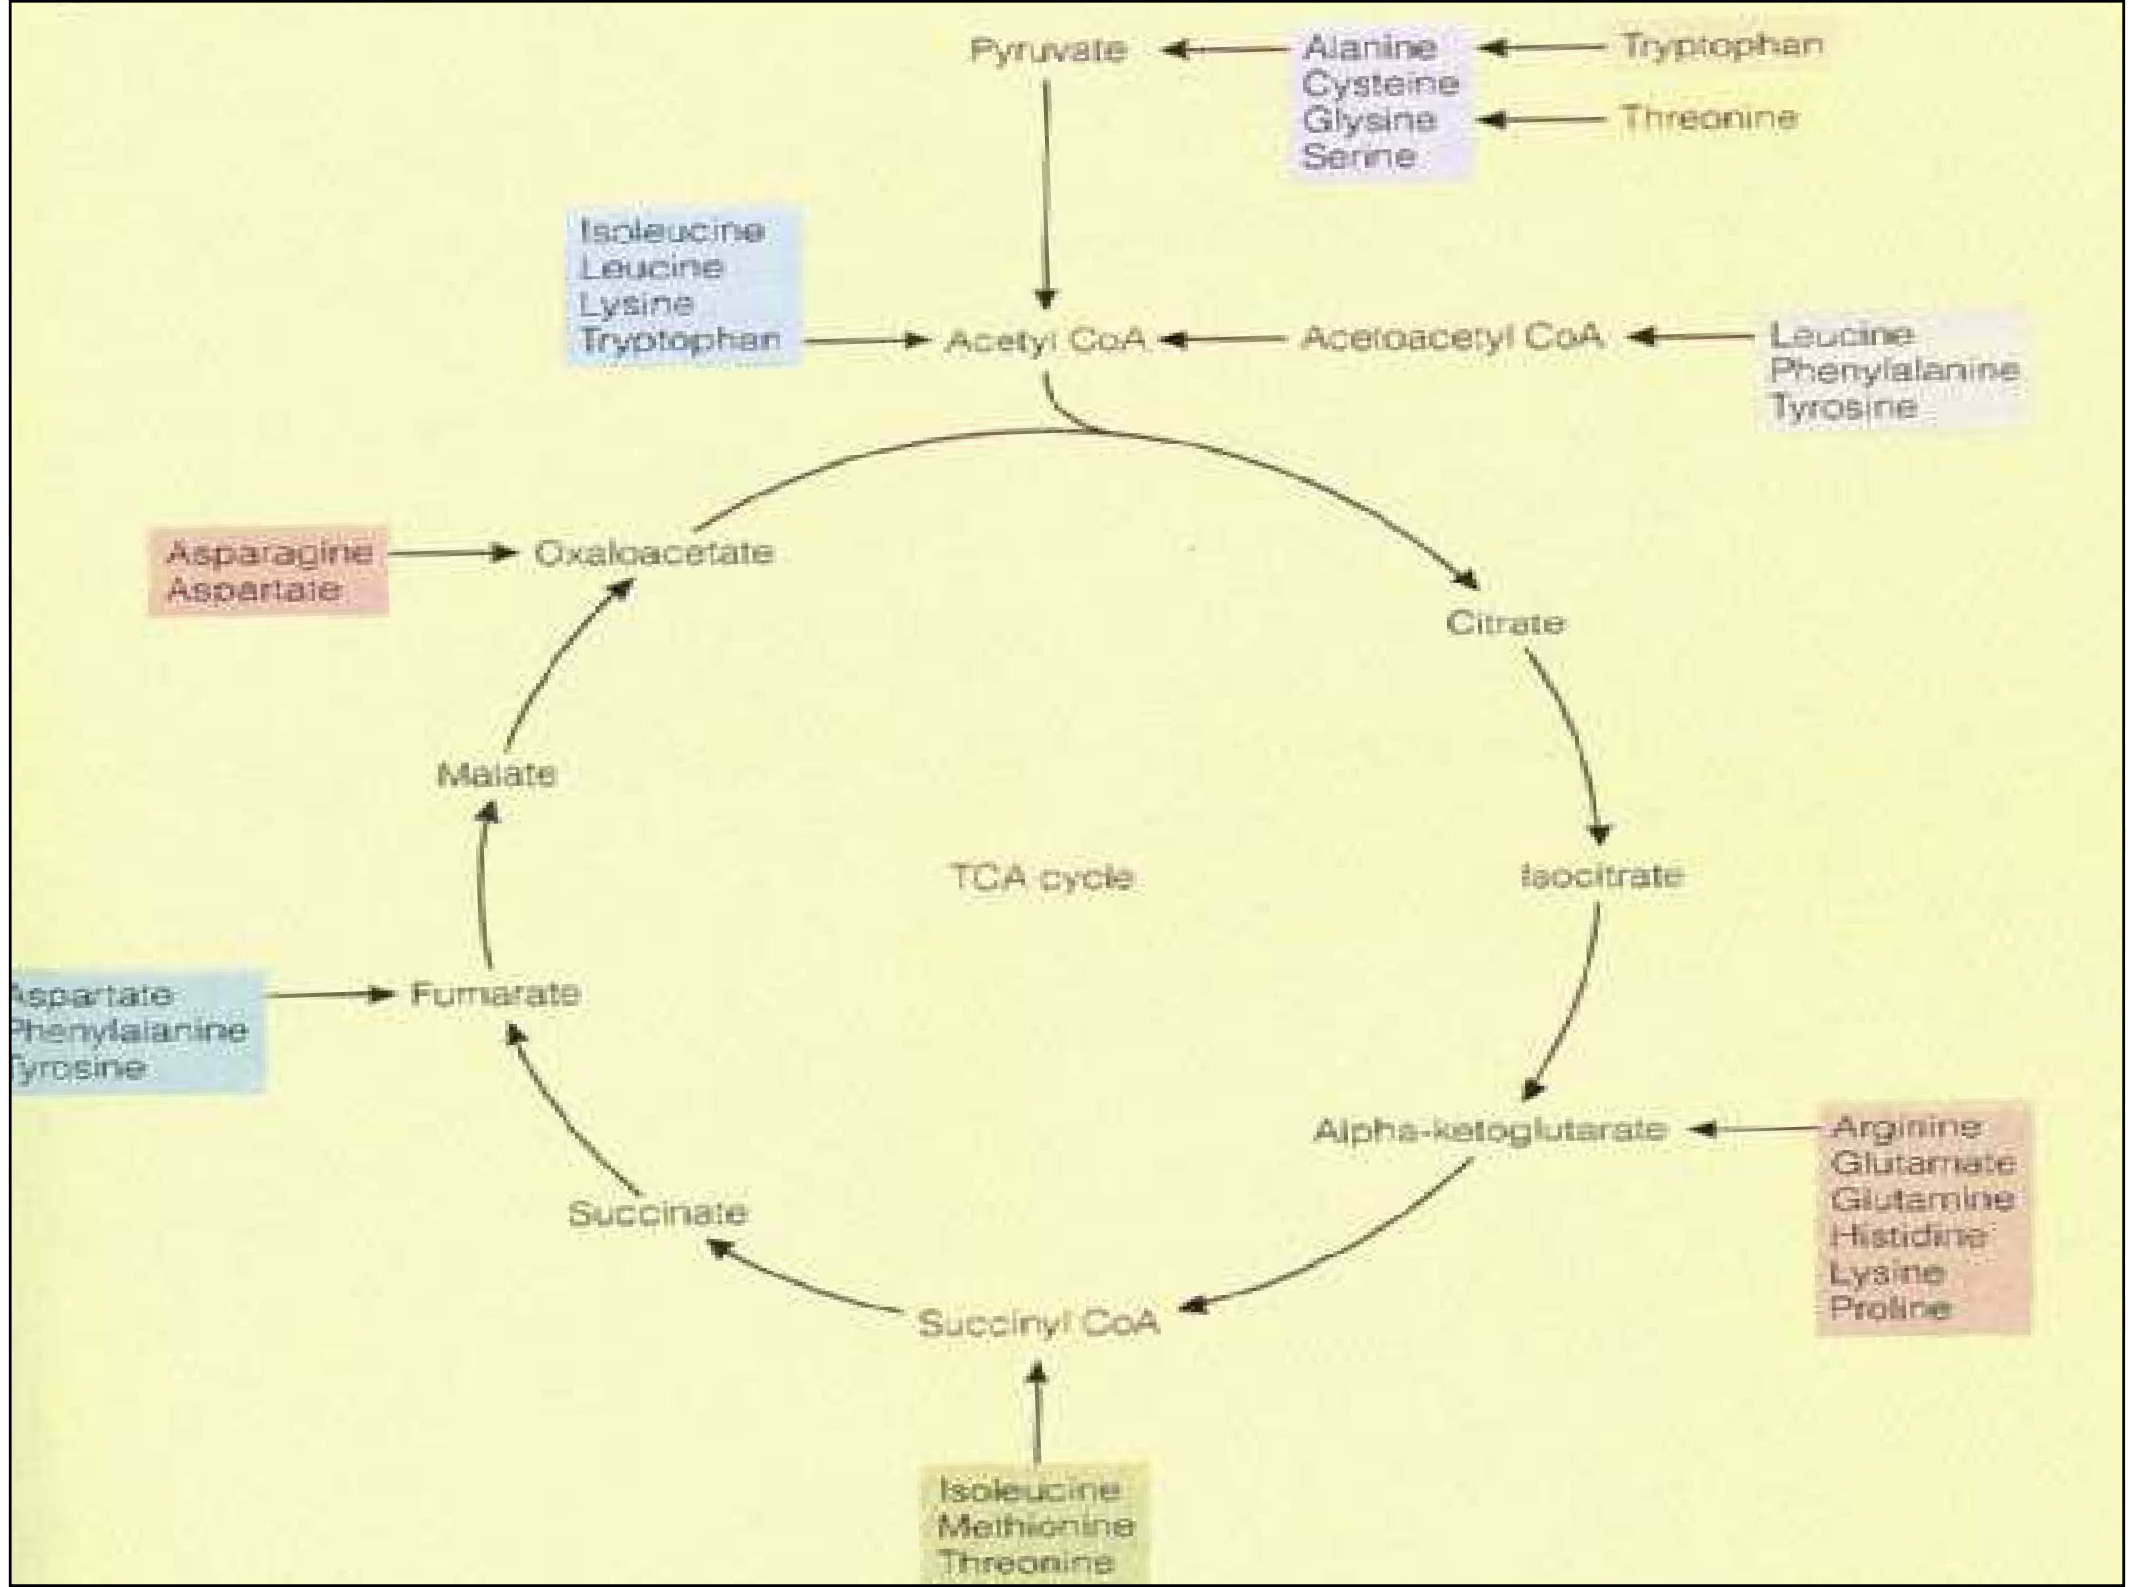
Pyruvate

Alanine
Cysteine
Glysine
Serine

Tryptophan

Threonine

Isoleucine
Leucine
Lysine
Tryptophan

Acetyl CoA

Acetoacetyl CoA

Leucine
Phenylalanine
Tyrosine

Asparagine
Aspartate

Oxaloacetate

Citrate

Malate

TCA cycle

Isocitrate

Aspartate
Phenylalanine
Tyrosine

Fumarate

Alpha-ketoglutarate

Arginine
Glutamate
Glutamine
Histidine
Lysine
Proline

Succinate

Succinyl CoA

Isoleucine
Methionine
Threonine